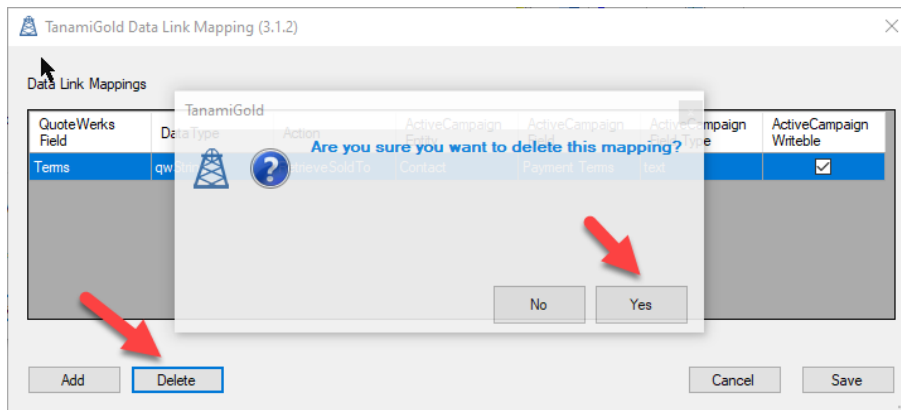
TanamiGold Data Link Mapping (3.1.2)

Data Link Mappings

| QuoteWerks Field | DataType | Action | ActiveCampaign Entity | ActiveCampaign Field | ActiveCampaign Field Type | ActiveCampaign Writeble |
|---|---|---|---|---|---|---|
| Terms | qw.stri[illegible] | RetrieveSoldTo | Contact | Payment Terms | text | ☑ |

TanamiGold

Are you sure you want to delete this mapping?

No

Yes

Add

Delete

Cancel

Save